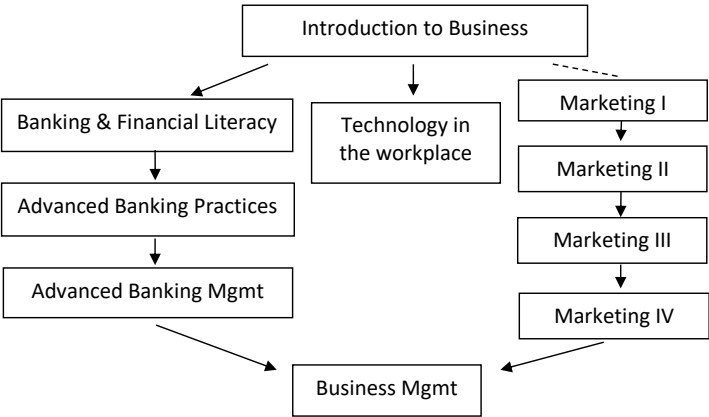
Introduction to Business

Banking & Financial Literacy

Advanced Banking Practices

Advanced Banking Mgmt

Technology in the workplace

Marketing I

Marketing II

Marketing III

Marketing IV

Business Mgmt